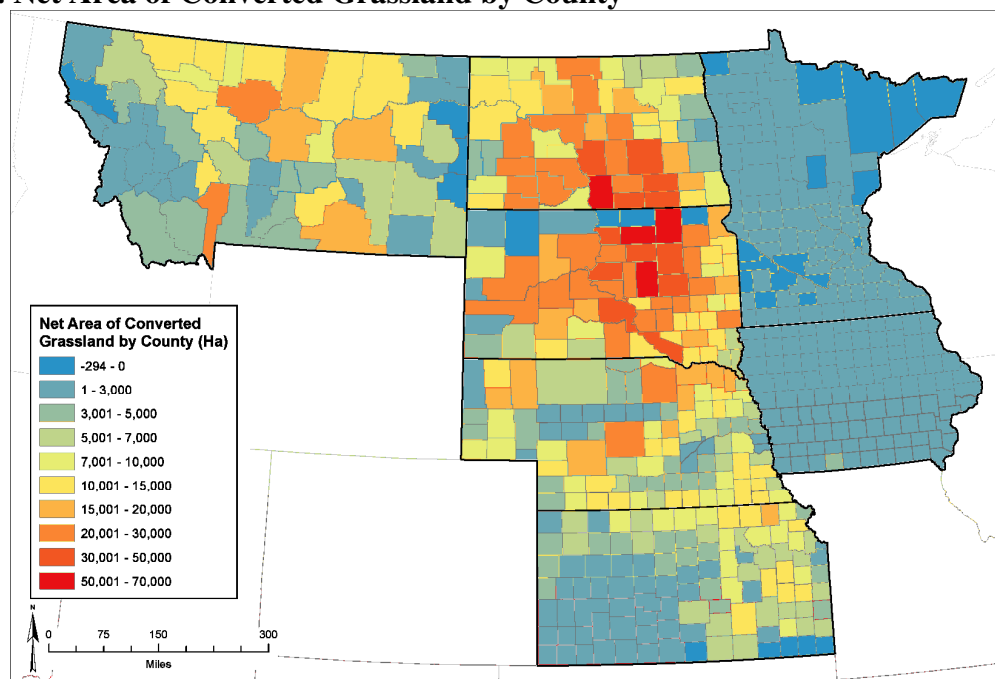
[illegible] Net Area of Converted Grassland by County

Net Area of Converted Grassland by County (Ha)

-294 - 0
1 - 3,000
3,001 - 5,000
5,001 - 7,000
7,001 - 10,000
10,001 - 15,000
15,001 - 20,000
20,001 - 30,000
30,001 - 50,000
50,001 - 70,000

N

0 75 150 300
Miles